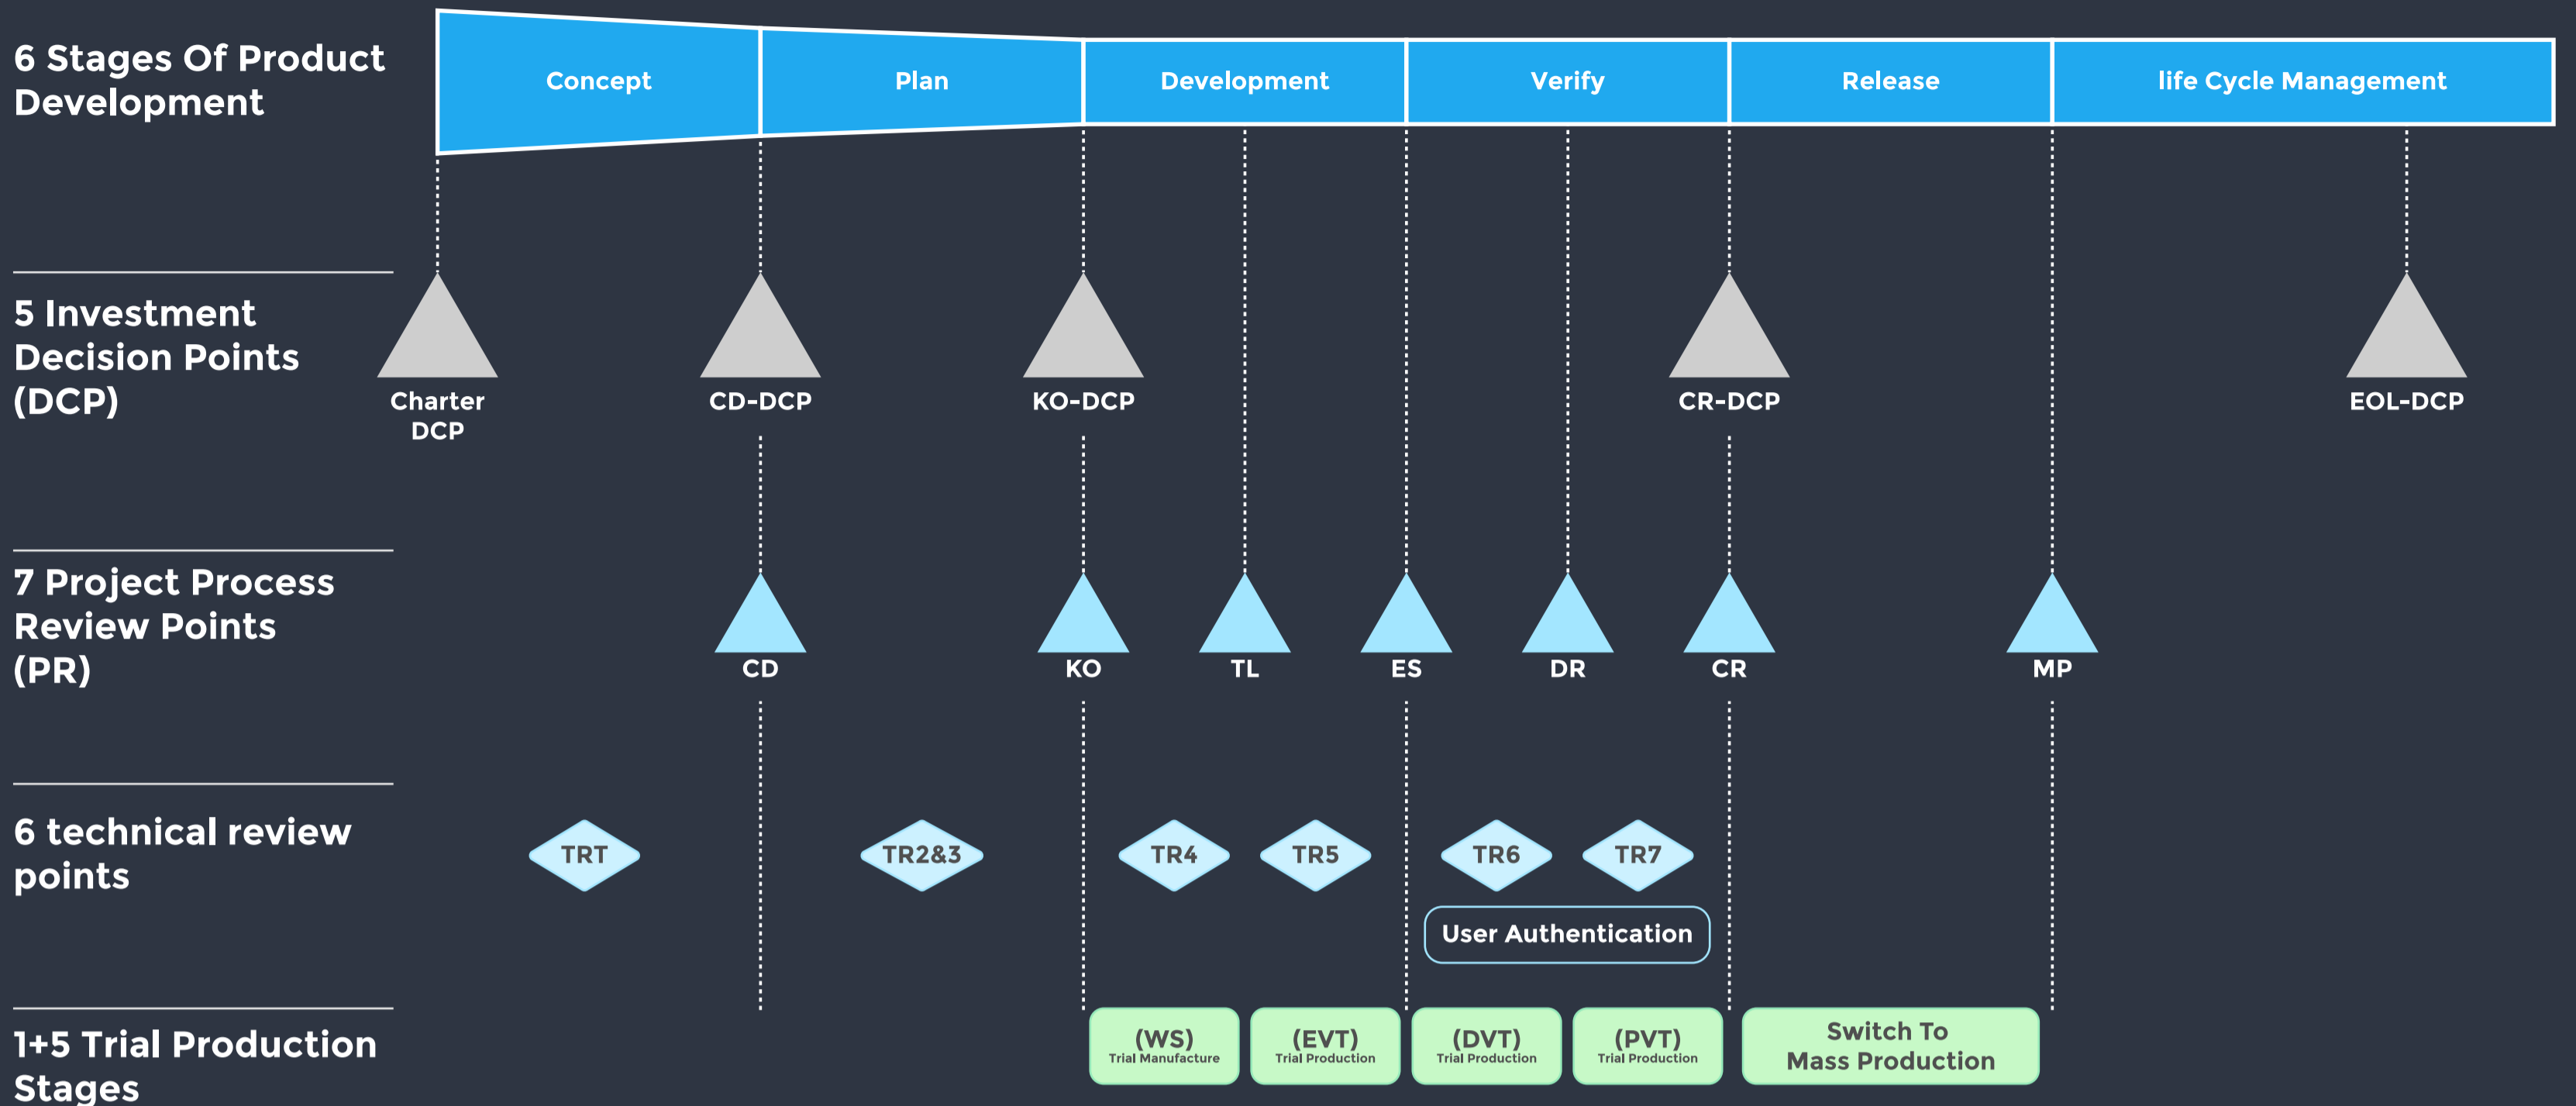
6 Stages Of Product Development

Concept

Plan

Development

Verify

Release

life Cycle Management

5 Investment Decision Points (DCP)

Charter DCP

CD-DCP

KO-DCP

CR-DCP

EOL-DCP

7 Project Process Review Points (PR)

CD

KO

TL

ES

DR

CR

MP

6 technical review points

TRT

TR2&3

TR4

TR5

TR6

TR7

User Authentication

1+5 Trial Production Stages

(WS) Trial Manufacture

(EVT) Trial Production

(DVT) Trial Production

(PVT) Trial Production

Switch To Mass Production